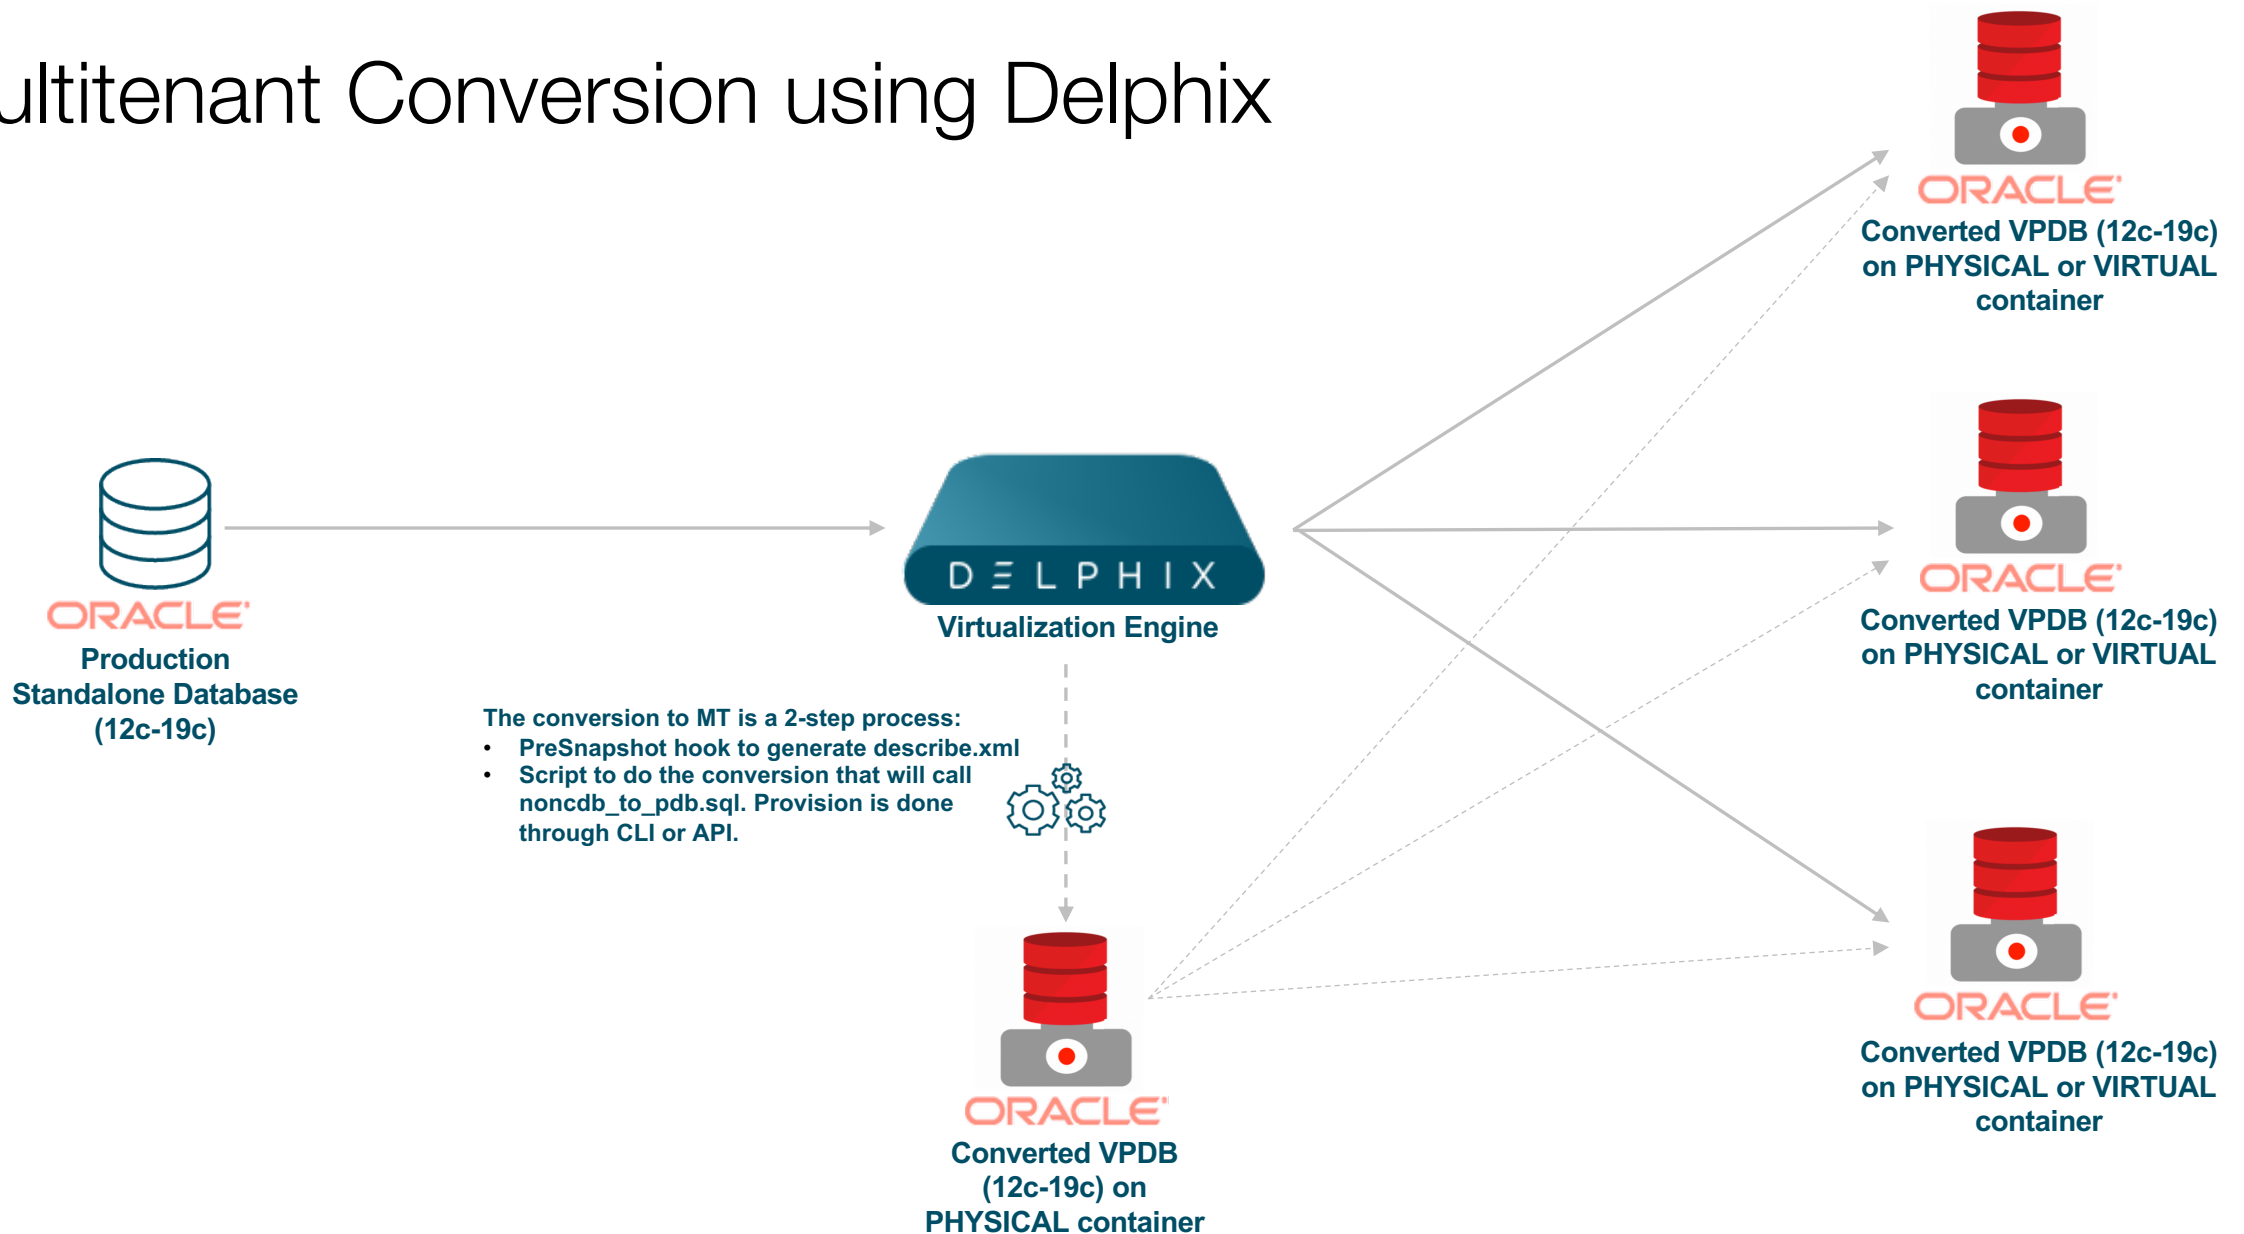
ultitenant Conversion using Delphix

ORACLE
Production Standalone Database (12c-19c)

DELPHIX
Virtualization Engine

The conversion to MT is a 2-step process:
• PreSnapshot hook to generate describe.xml
• Script to do the conversion that will call noncdb_to_pdb.sql. Provision is done through CLI or API.

ORACLE
Converted VPDB (12c-19c) on PHYSICAL container

ORACLE
Converted VPDB (12c-19c) on PHYSICAL or VIRTUAL container

ORACLE
Converted VPDB (12c-19c) on PHYSICAL or VIRTUAL container

ORACLE
Converted VPDB (12c-19c) on PHYSICAL or VIRTUAL container